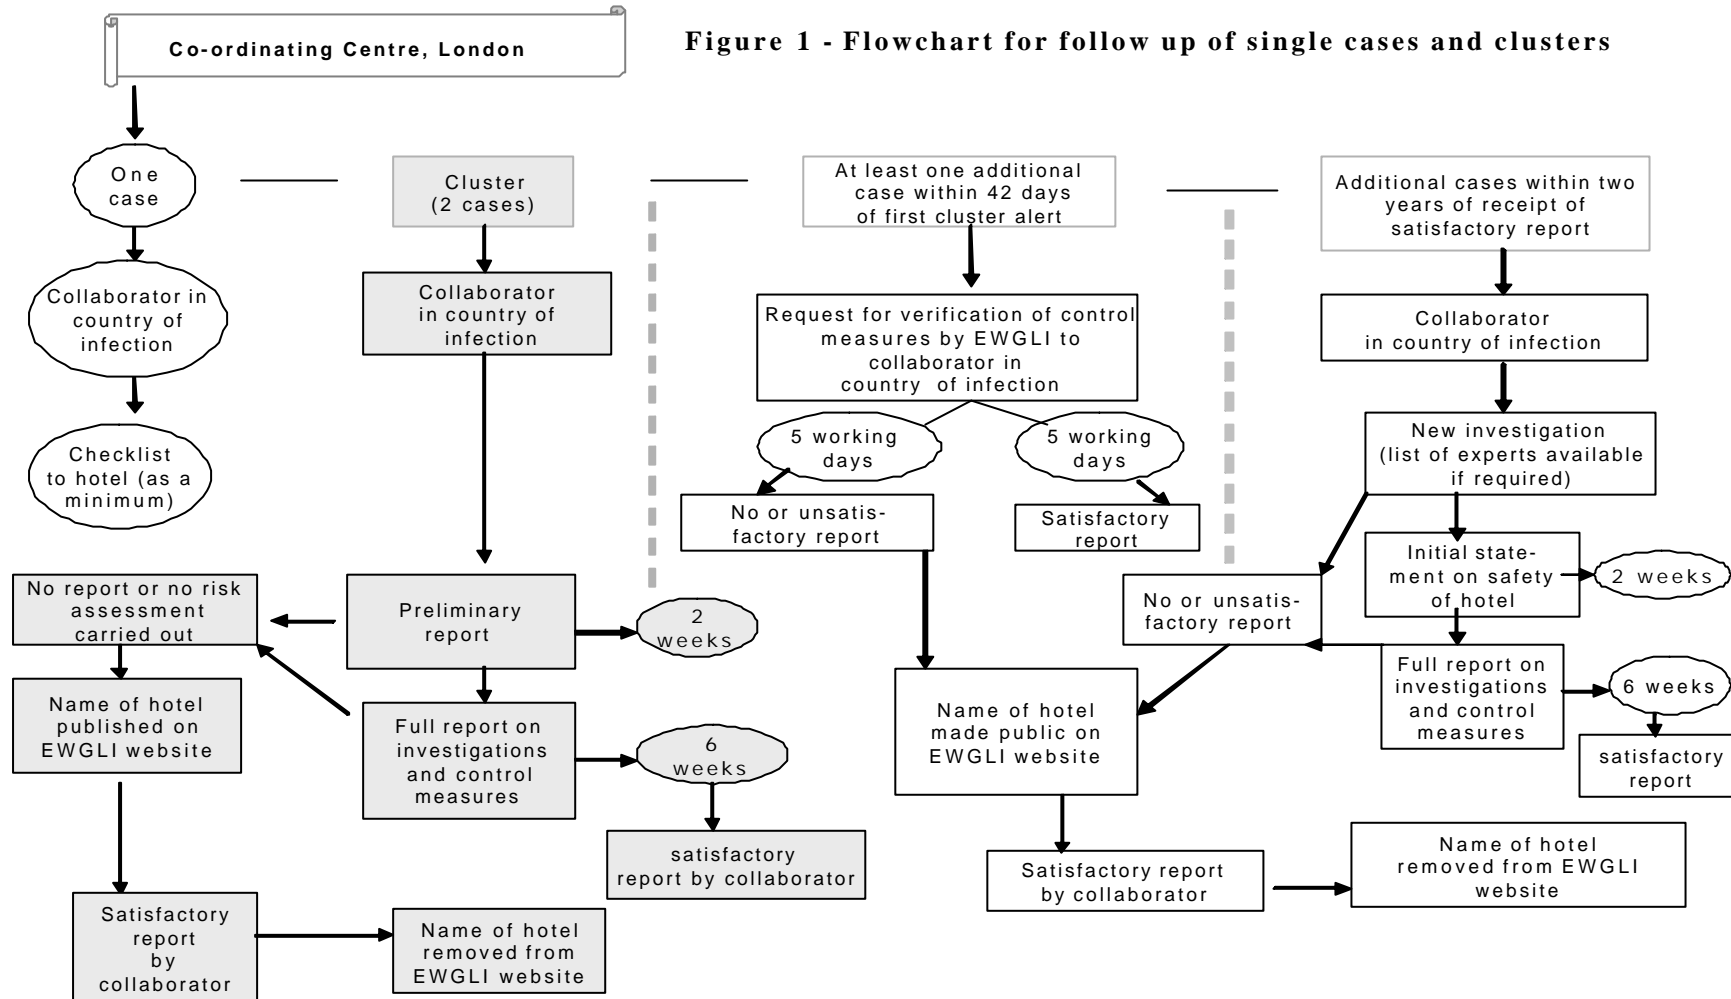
Co-ordinating Centre, London

Figure 1 - Flowchart for follow up of single cases and clusters

One case

Collaborator in country of infection

Checklist to hotel (as a minimum)

Cluster (2 cases)

Collaborator in country of infection

Preliminary report

2 weeks

No report or no risk assessment carried out

Name of hotel published on EWGLI website

Full report on investigations and control measures

6 weeks

satisfactory report by collaborator

Satisfactory report by collaborator

Name of hotel removed from EWGLI website

At least one additional case within 42 days of first cluster alert

Request for verification of control measures by EWGLI to collaborator in country of infection

5 working days

5 working days

No or unsatisfactory report

Satisfactory report

Name of hotel made public on EWGLI website

Satisfactory report by collaborator

Name of hotel removed from EWGLI website

Additional cases within two years of receipt of satisfactory report

Collaborator in country of infection

New investigation (list of experts available if required)

Initial statement on safety of hotel

2 weeks

No or unsatisfactory report

Full report on investigations and control measures

6 weeks

satisfactory report